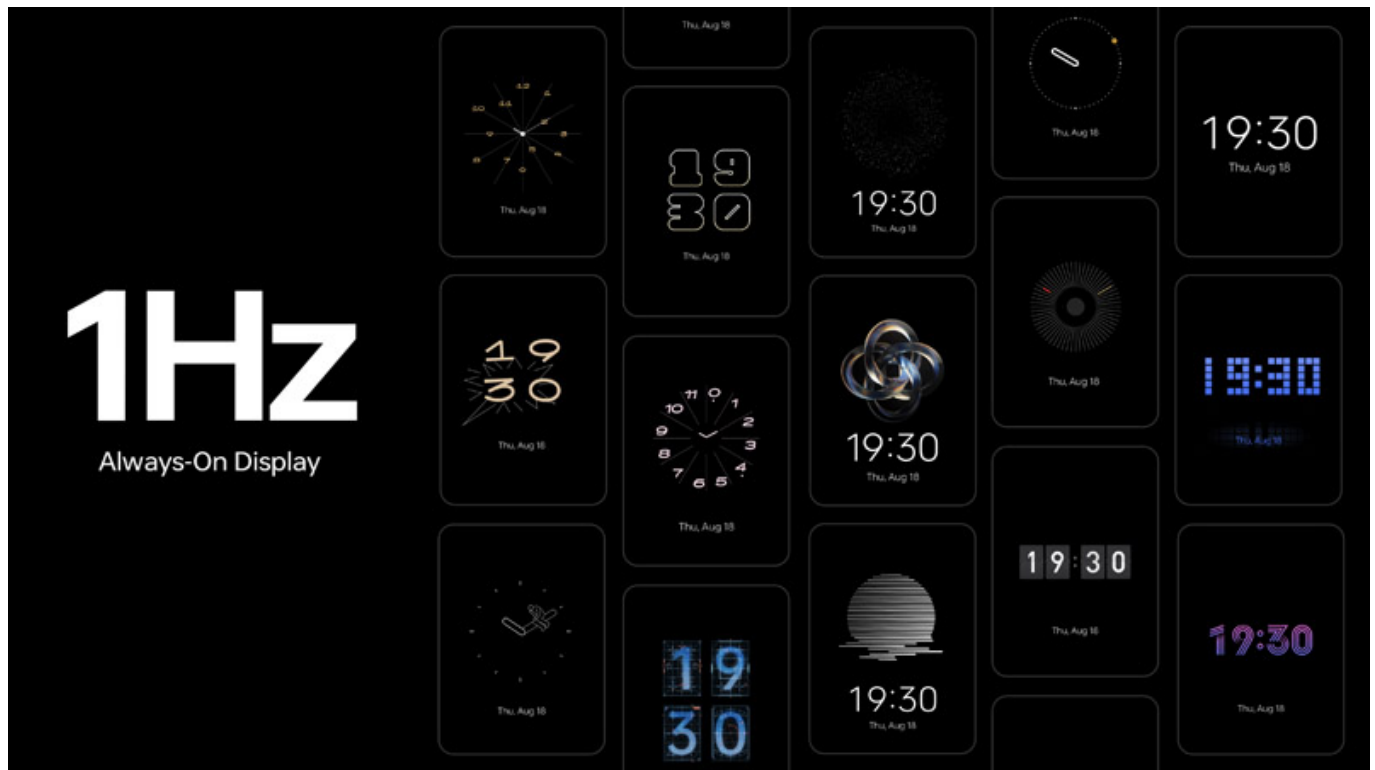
1Hz
Always-On Display

Thu, Aug 18

Thu, Aug 18

19
30
Thu, Aug 18

19:30
Thu, Aug 18

Thu, Aug 18

19:30
Thu, Aug 18

19
30
Thu, Aug 18

11 12 1 2 3 4 5 6 7 8 9 10
Thu, Aug 18

19:30
Thu, Aug 18

Thu, Aug 18

19:30
Thu, Aug 18

Thu, Aug 18

19
30

19:30
Thu, Aug 18

19:30
Thu, Aug 18

19:30
Thu, Aug 18